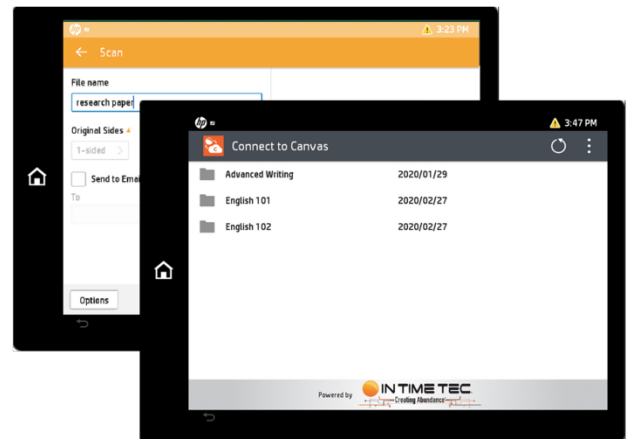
3:23 PM

Scan

File name

research paper

Original Sides

1-sided

Send to Ema

To

Options

3:47 PM

Connect to Canvas

| | |
|---|---|
| Advanced Writing | 2020/01/29 |
| English 101 | 2020/02/27 |
| English 102 | 2020/02/27 |

Powered by IN TIME TEC Creating Abundance